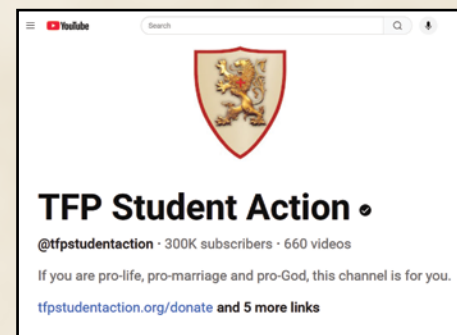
YouTube

Search

TFP Student Action

@tfpstudentaction · 300K subscribers · 660 videos

If you are pro-life, pro-marriage and pro-God, this channel is for you.

tfpstudentaction.org/donate and 5 more links